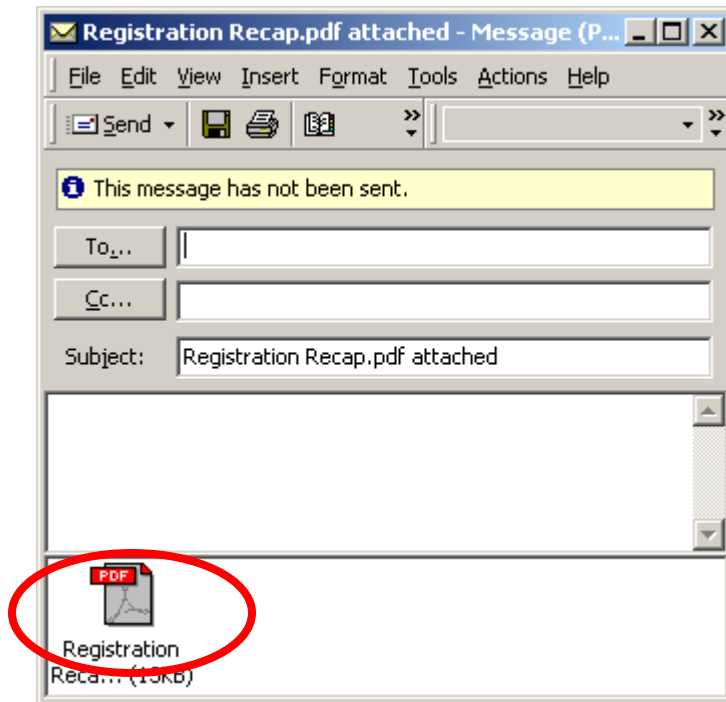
Registration Recap.pdf attached - Message (P...

File Edit View Insert Format Tools Actions Help

Send

This message has not been sent.

To...

Cc...

Subject: Registration Recap.pdf attached

PDF

Registration Reca... (15KB)